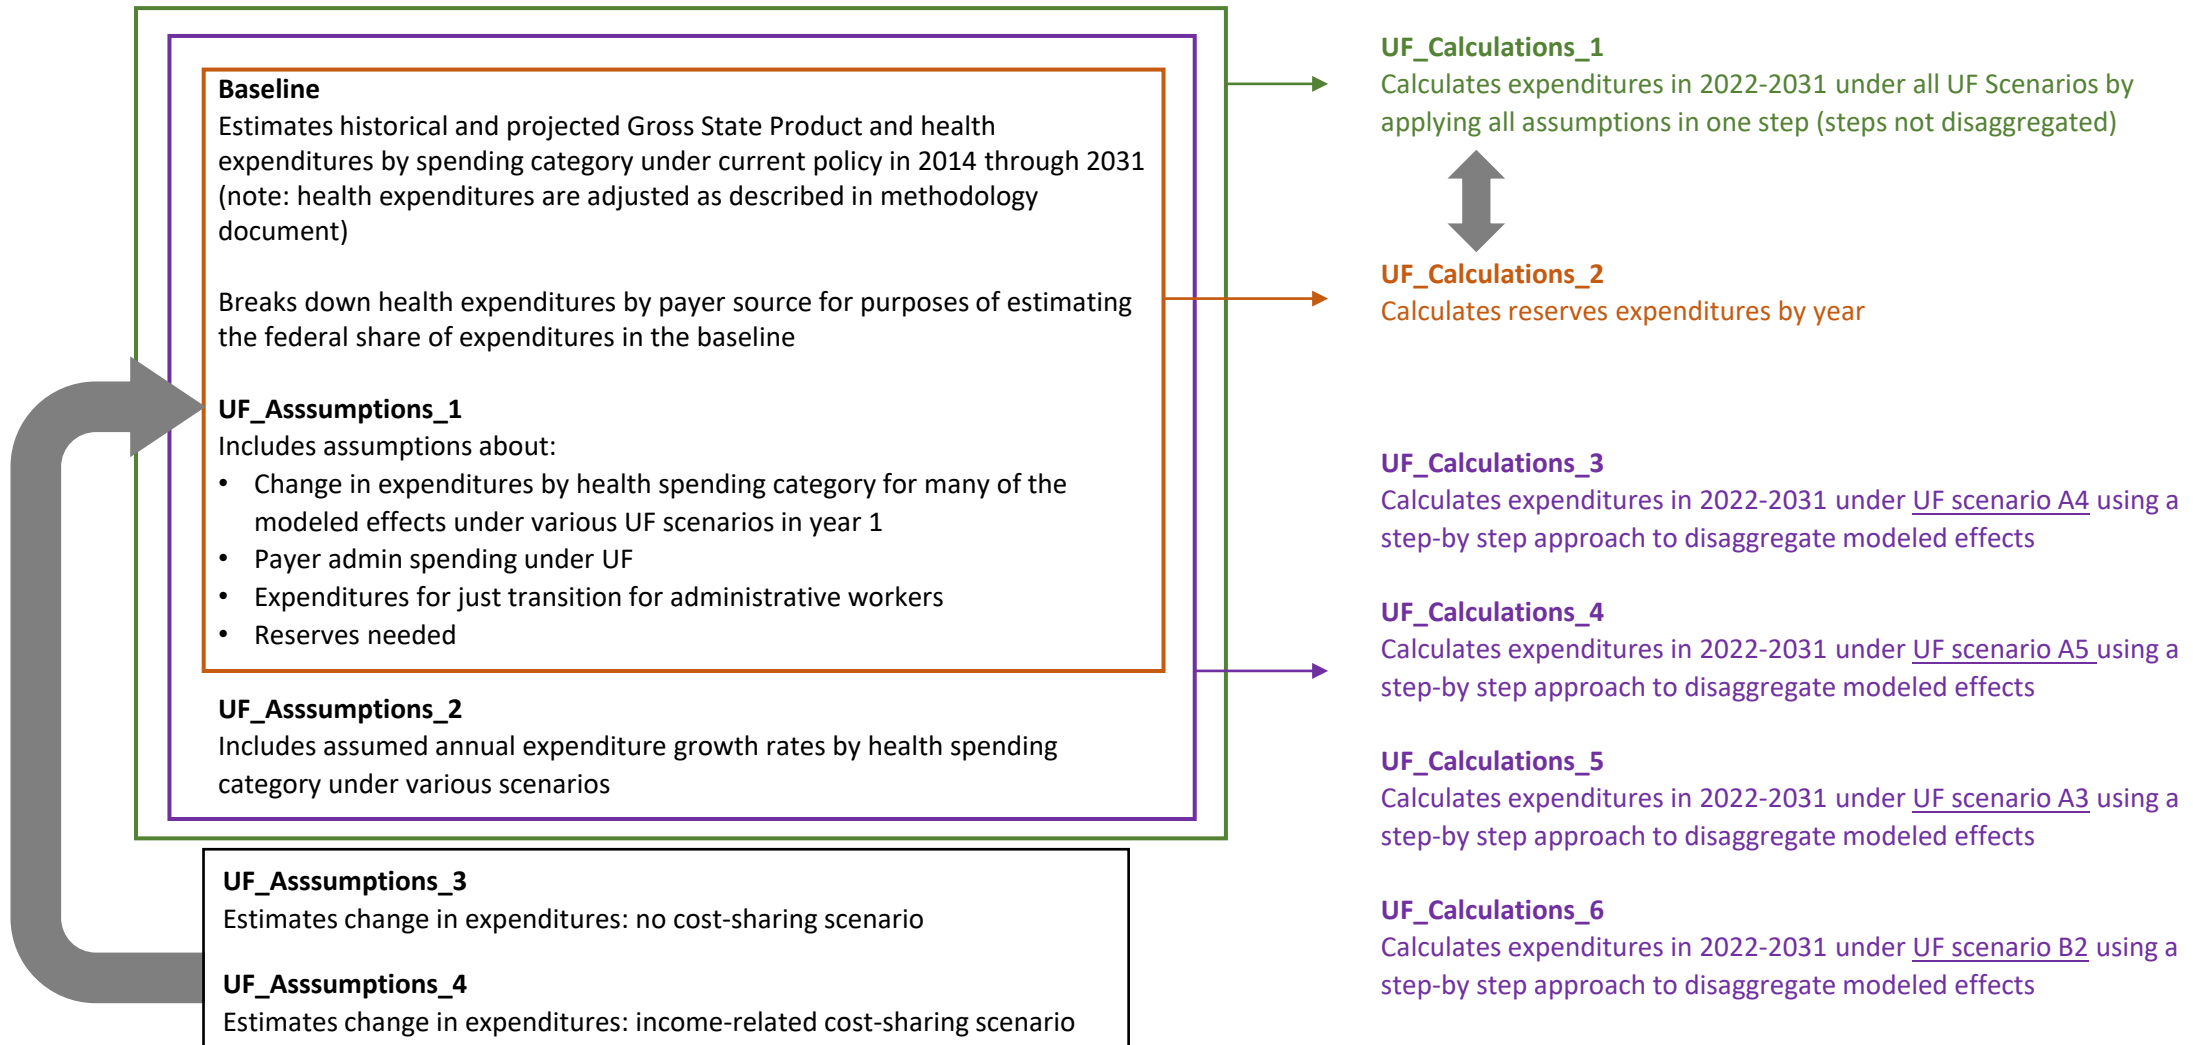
Baseline

Estimates historical and projected Gross State Product and health expenditures by spending category under current policy in 2014 through 2031 (note: health expenditures are adjusted as described in methodology document)

Breaks down health expenditures by payer source for purposes of estimating the federal share of expenditures in the baseline

UF_Asssumptions_1

Includes assumptions about:

- Change in expenditures by health spending category for many of the modeled effects under various UF scenarios in year 1
- Payer admin spending under UF
- Expenditures for just transition for administrative workers
- Reserves needed

UF_Asssumptions_2

Includes assumed annual expenditure growth rates by health spending category under various scenarios

UF_Asssumptions_3

Estimates change in expenditures: no cost-sharing scenario

UF_Asssumptions_4

Estimates change in expenditures: income-related cost-sharing scenario

UF_Calculations_1

Calculates expenditures in 2022-2031 under all UF Scenarios by applying all assumptions in one step (steps not disaggregated)

UF_Calculations_2

Calculates reserves expenditures by year

UF_Calculations_3

Calculates expenditures in 2022-2031 under UF scenario A4 using a step-by step approach to disaggregate modeled effects

UF_Calculations_4

Calculates expenditures in 2022-2031 under UF scenario A5 using a step-by step approach to disaggregate modeled effects

UF_Calculations_5

Calculates expenditures in 2022-2031 under UF scenario A3 using a step-by step approach to disaggregate modeled effects

UF_Calculations_6

Calculates expenditures in 2022-2031 under UF scenario B2 using a step-by step approach to disaggregate modeled effects